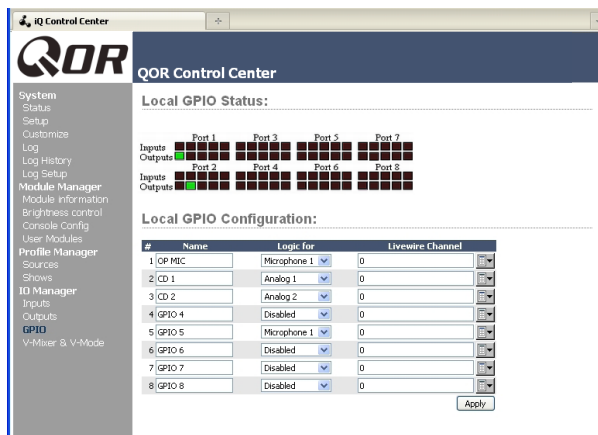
iQ Control Center

QOR

QOR Control Center

System
Status
Setup
Customize
Log
Log History
Log Setup
Module Manager
Module information
Brightness control
Console Config
User Modules
Profile Manager
Sources
Shows
IO Manager
Inputs
Outputs
GPIO
V-Mixer & V-Mode

Local GPIO Status:

Port 1 Port 3 Port 5 Port 7
Inputs
Outputs
Port 2 Port 4 Port 6 Port 8
Inputs
Outputs

Local GPIO Configuration:

| # | Name | Logic for | Livewire Channel |
|---|---|---|---|
| 1 | OP MIC | Microphone 1 | 0 |
| 2 | CD 1 | Analog 1 | 0 |
| 3 | CD 2 | Analog 2 | 0 |
| 4 | GPIO 4 | Disabled | 0 |
| 5 | GPIO 5 | Microphone 1 | 0 |
| 6 | GPIO 6 | Disabled | 0 |
| 7 | GPIO 7 | Disabled | 0 |
| 8 | GPIO 8 | Disabled | 0 |

Apply